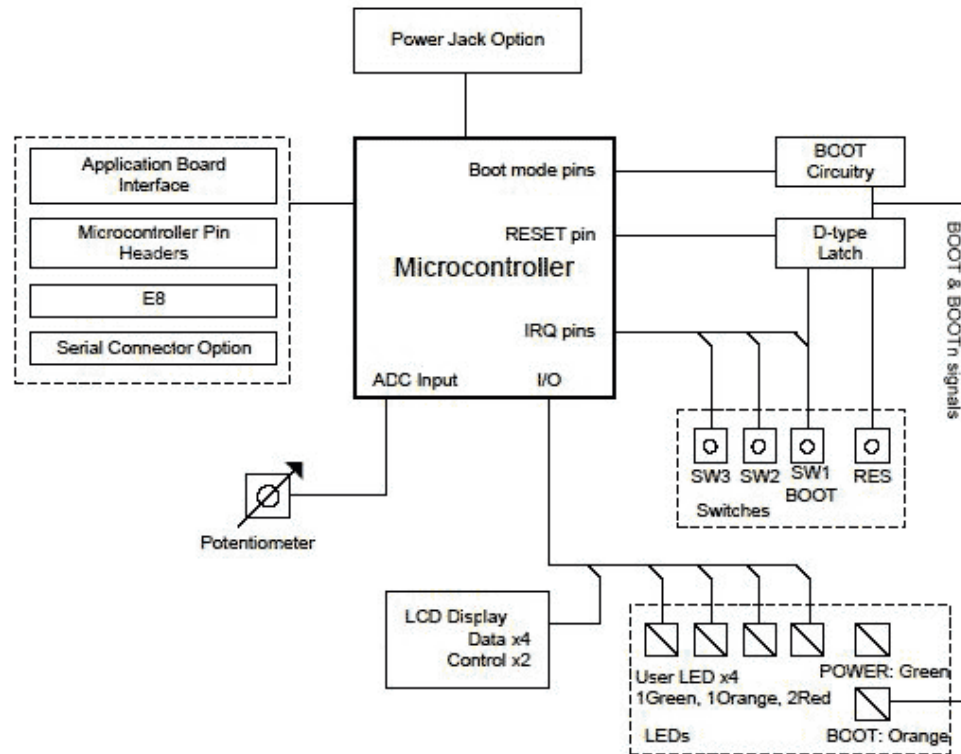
Power Jack Option

Application Board Interface

Microcontroller Pin Headers

E8

Serial Connector Option

Boot mode pins

RESET pin

Microcontroller

IRQ pins

ADC Input

I/O

BOOT Circuitry

D-type Latch

BOOT & BOOTn signals

SW3 SW2 SW1 BOOT RES

Switches

Potentiometer

LCD Display Data x4 Control x2

User LED x4 1Green, 1Orange, 2Red

POWER: Green

BOOT: Orange

LEDs